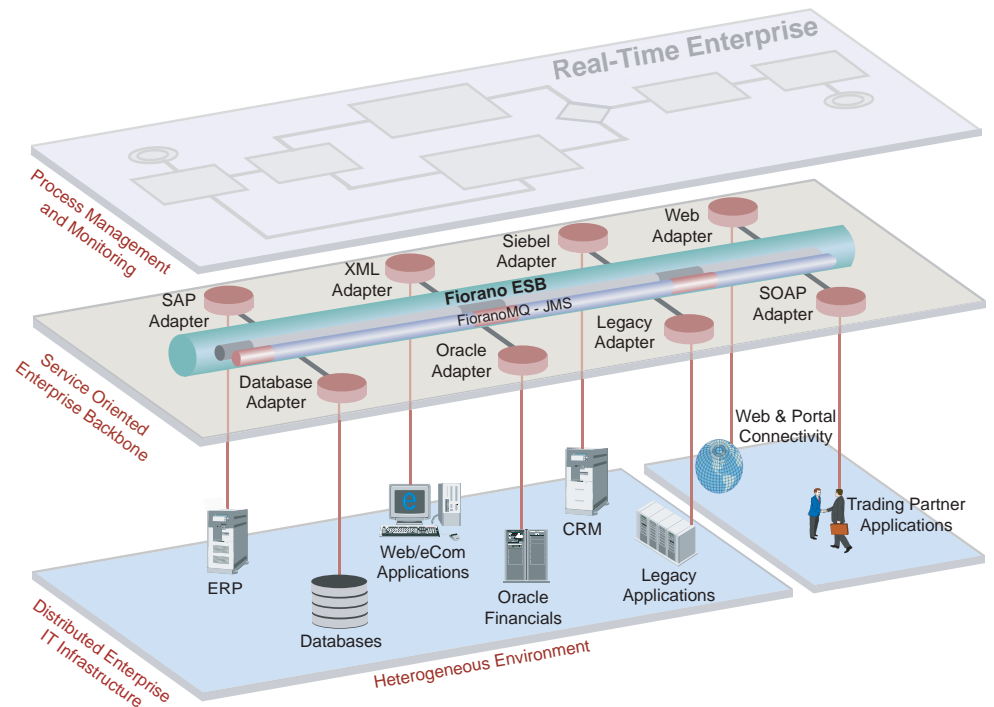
Real-Time Enterprise

Process Management and Monitoring

Web Adapter

Siebel Adapter

XML Adapter

Fiorano ESB

FioranoMQ - JMS

SAP Adapter

SOAP Adapter

Legacy Adapter

Oracle Adapter

Database Adapter

Service Oriented Enterprise Backbone

Web & Portal Connectivity

CRM

Trading Partner Applications

ERP

Web/eCom Applications

Legacy Applications

Oracle Financials

Databases

Distributed Enterprise IT Infrastructure

Heterogeneous Environment